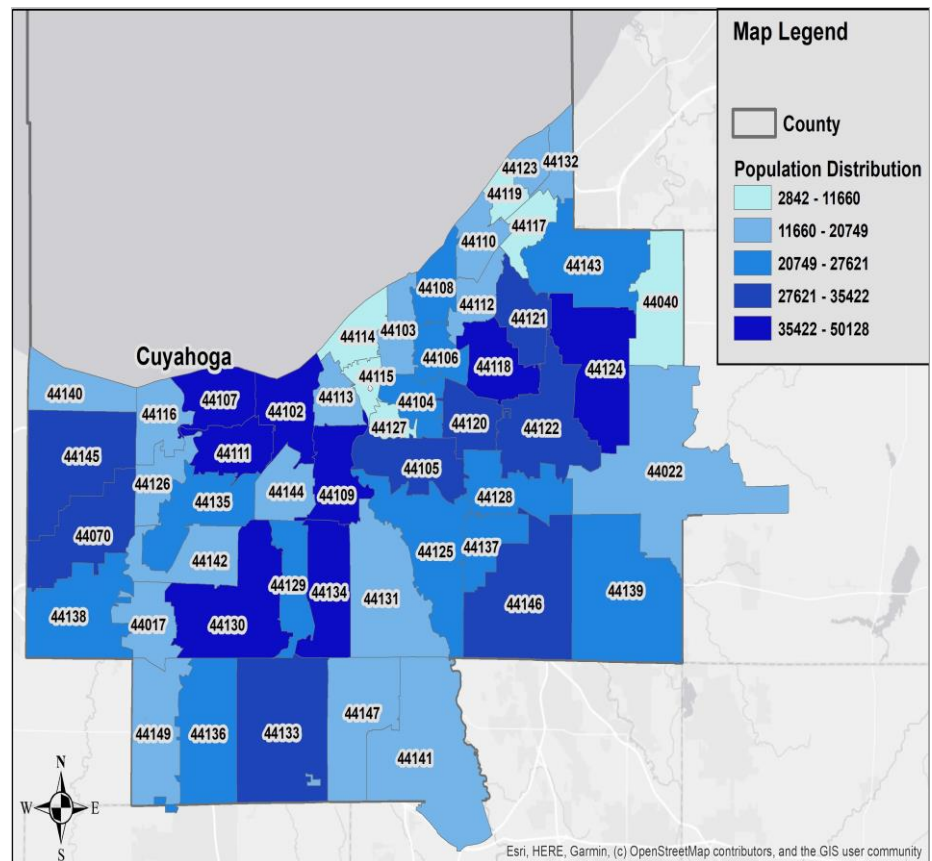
Map Legend

County

Population Distribution

2842 - 11660

11660 - 20749

20749 - 27621

27621 - 35422

35422 - 50128

Cuyahoga

44123 44132 44119 44117 44110 44143 44108 44112 44040 44121 44114 44103 44106 44118 44124 44115 44140 44116 44107 44102 44113 44104 44127 44120 44122 44145 44111 44105 44022 44126 44135 44144 44109 44128 44070 44125 44137 44142 44129 44134 44131 44146 44139 44138 44017 44130 44147 44149 44136 44133 44141

N
W E
S

Esri, HERE, Garmin, (c) OpenStreetMap contributors, and the GIS user community